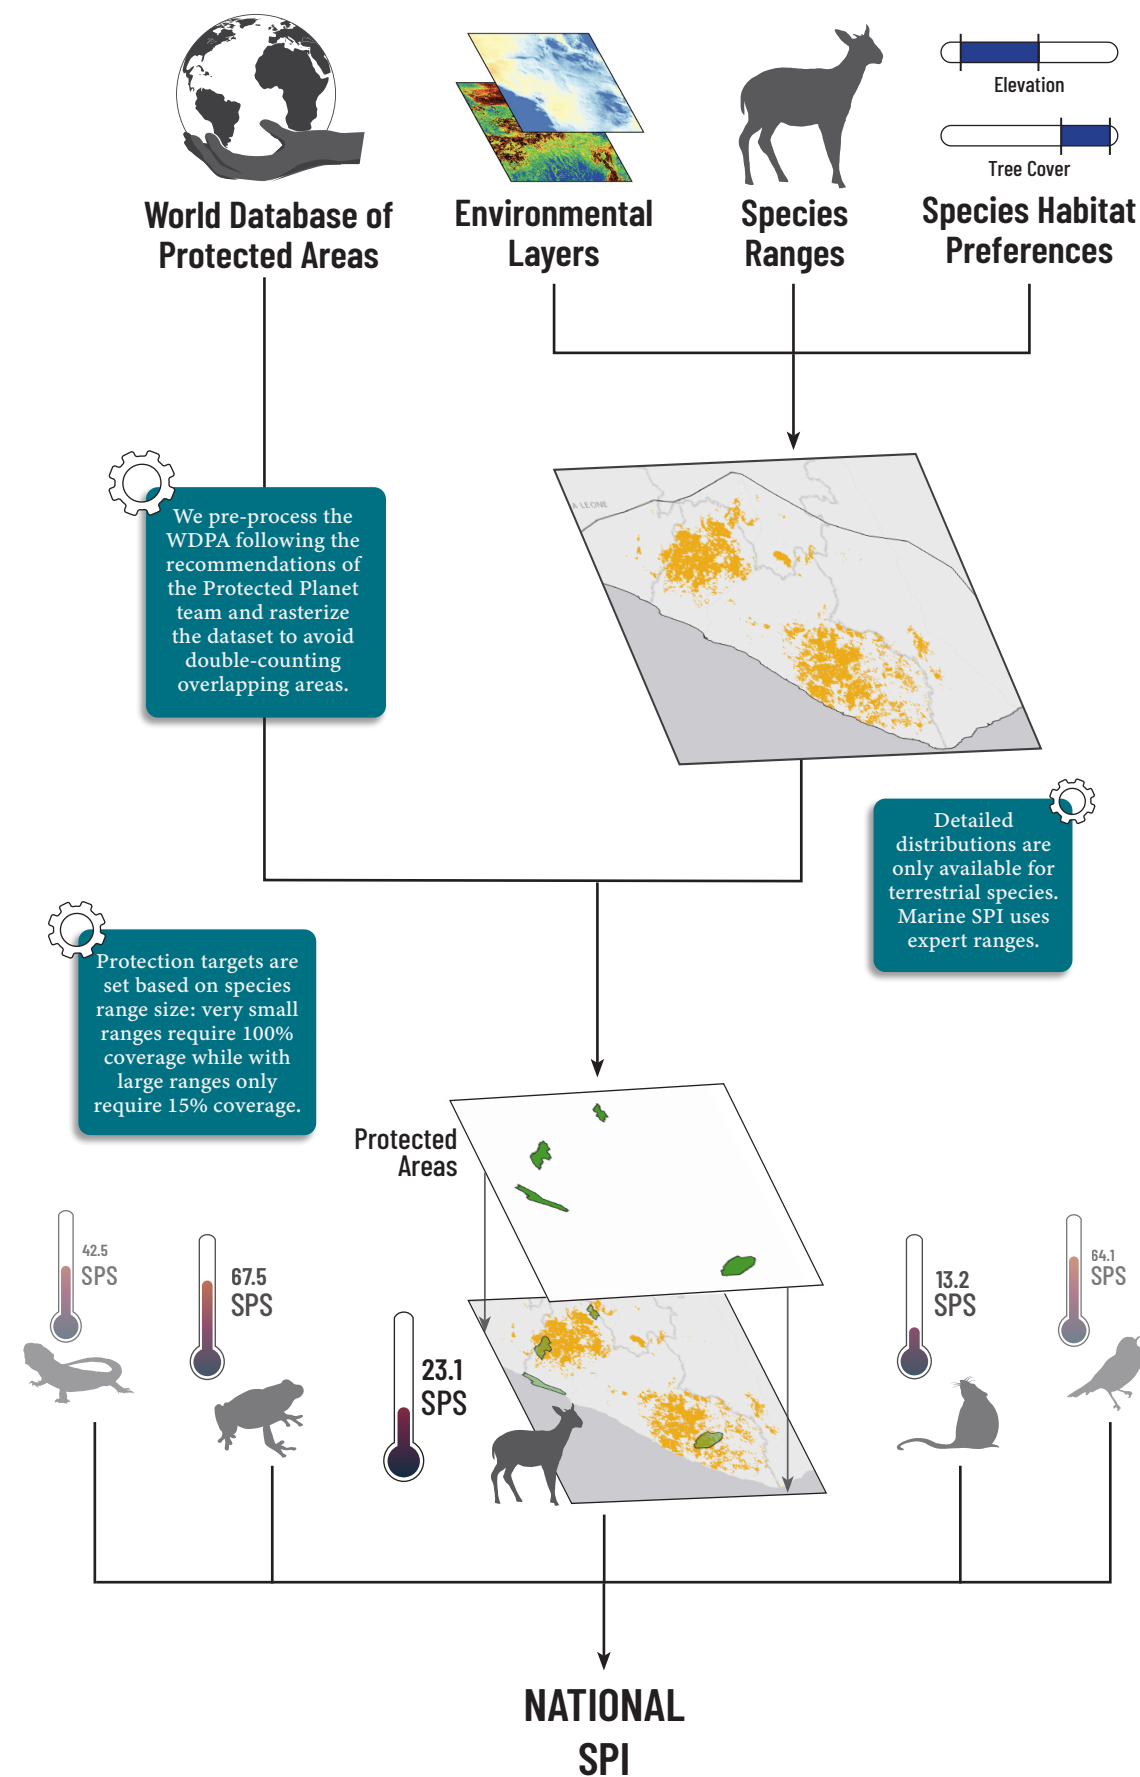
World Database of Protected Areas

Environmental Layers

Species Ranges

Elevation

Tree Cover

Species Habitat Preferences

We pre-process the WDPA following the recommendations of the Protected Planet team and rasterize the dataset to avoid double-counting overlapping areas.

A LEONE

Detailed distributions are only available for terrestrial species. Marine SPI uses expert ranges.

Protection targets are set based on species range size: very small ranges require 100% coverage while with large ranges only require 15% coverage.

Protected Areas

42.5 SPS

67.5 SPS

23.1 SPS

13.2 SPS

64.1 SPS

NATIONAL SPI